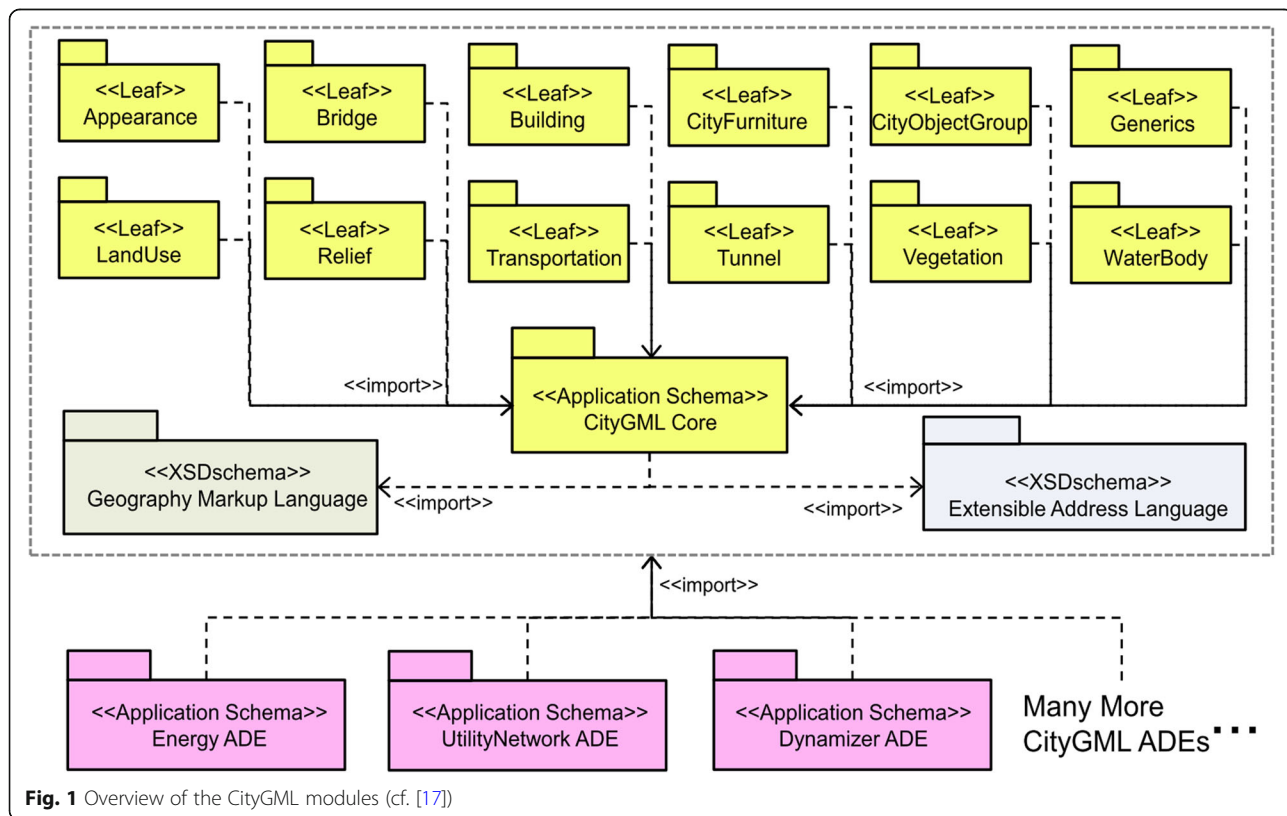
<<Leaf>>
Appearance

<<Leaf>>
Bridge

<<Leaf>>
Building

<<Leaf>>
CityFurniture

<<Leaf>>
CityObjectGroup

<<Leaf>>
Generics

<<Leaf>>
LandUse

<<Leaf>>
Relief

<<Leaf>>
Transportation

<<Leaf>>
Tunnel

<<Leaf>>
Vegetation

<<Leaf>>
WaterBody

<<import>>

<<Application Schema>>
CityGML Core

<<import>>

<<XSDschema>>
Geography Markup Language

<<import>>

<<import>>

<<XSDschema>>
Extensible Address Language

<<import>>

<<Application Schema>>
Energy ADE

<<Application Schema>>
UtilityNetwork ADE

<<Application Schema>>
Dynamizer ADE

Many More
CityGML ADEs...

**Fig. 1** Overview of the CityGML modules (cf. [17])